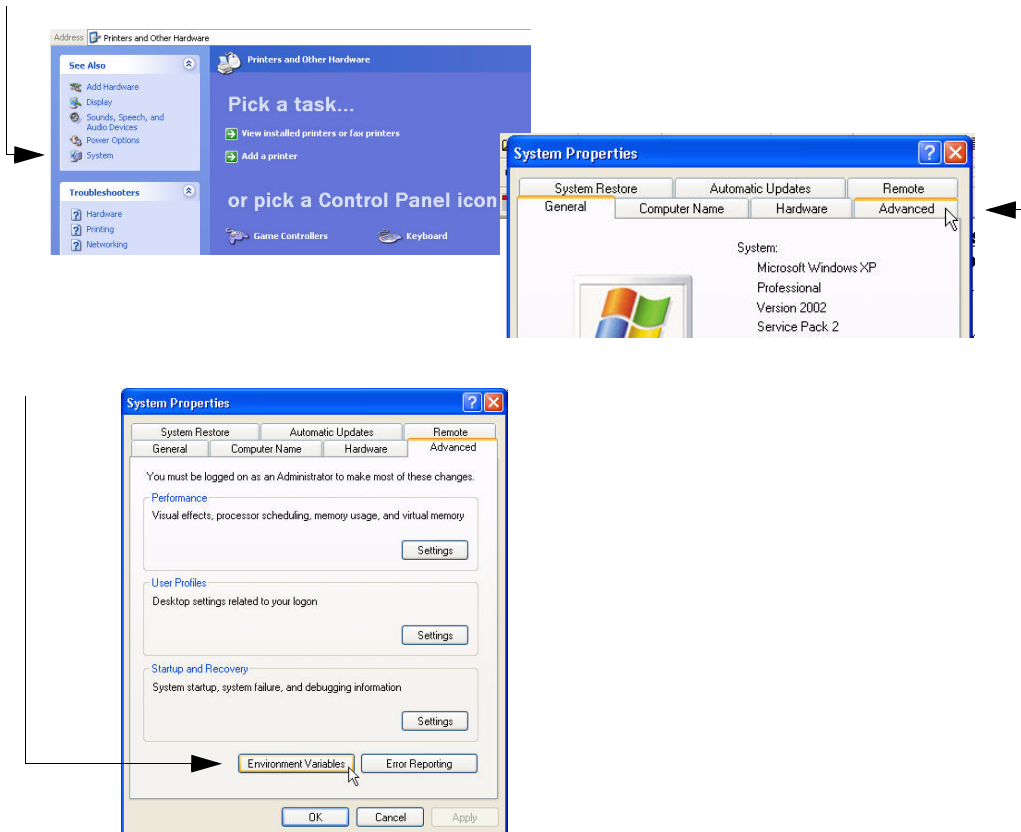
Address Printers and Other Hardware

See Also

Add Hardware
Display
Sounds, Speech, and Audio Devices
Power Options
System

Troubleshooters

Hardware
Printing
Networking

Printers and Other Hardware

Pick a task...

View installed printers or fax printers
Add a printer

or pick a Control Panel icon

Game Controllers
Keyboard

System Properties

System Restore | Automatic Updates | Remote
General | Computer Name | Hardware | Advanced

System:
Microsoft Windows XP
Professional
Version 2002
Service Pack 2

System Properties

System Restore | Automatic Updates | Remote
General | Computer Name | Hardware | Advanced

You must be logged on as an Administrator to make most of these changes.

Performance
Visual effects, processor scheduling, memory usage, and virtual memory
Settings

User Profiles
Desktop settings related to your logon
Settings

Startup and Recovery
System startup, system failure, and debugging information
Settings

Environment Variables
Error Reporting

OK
Cancel
Apply